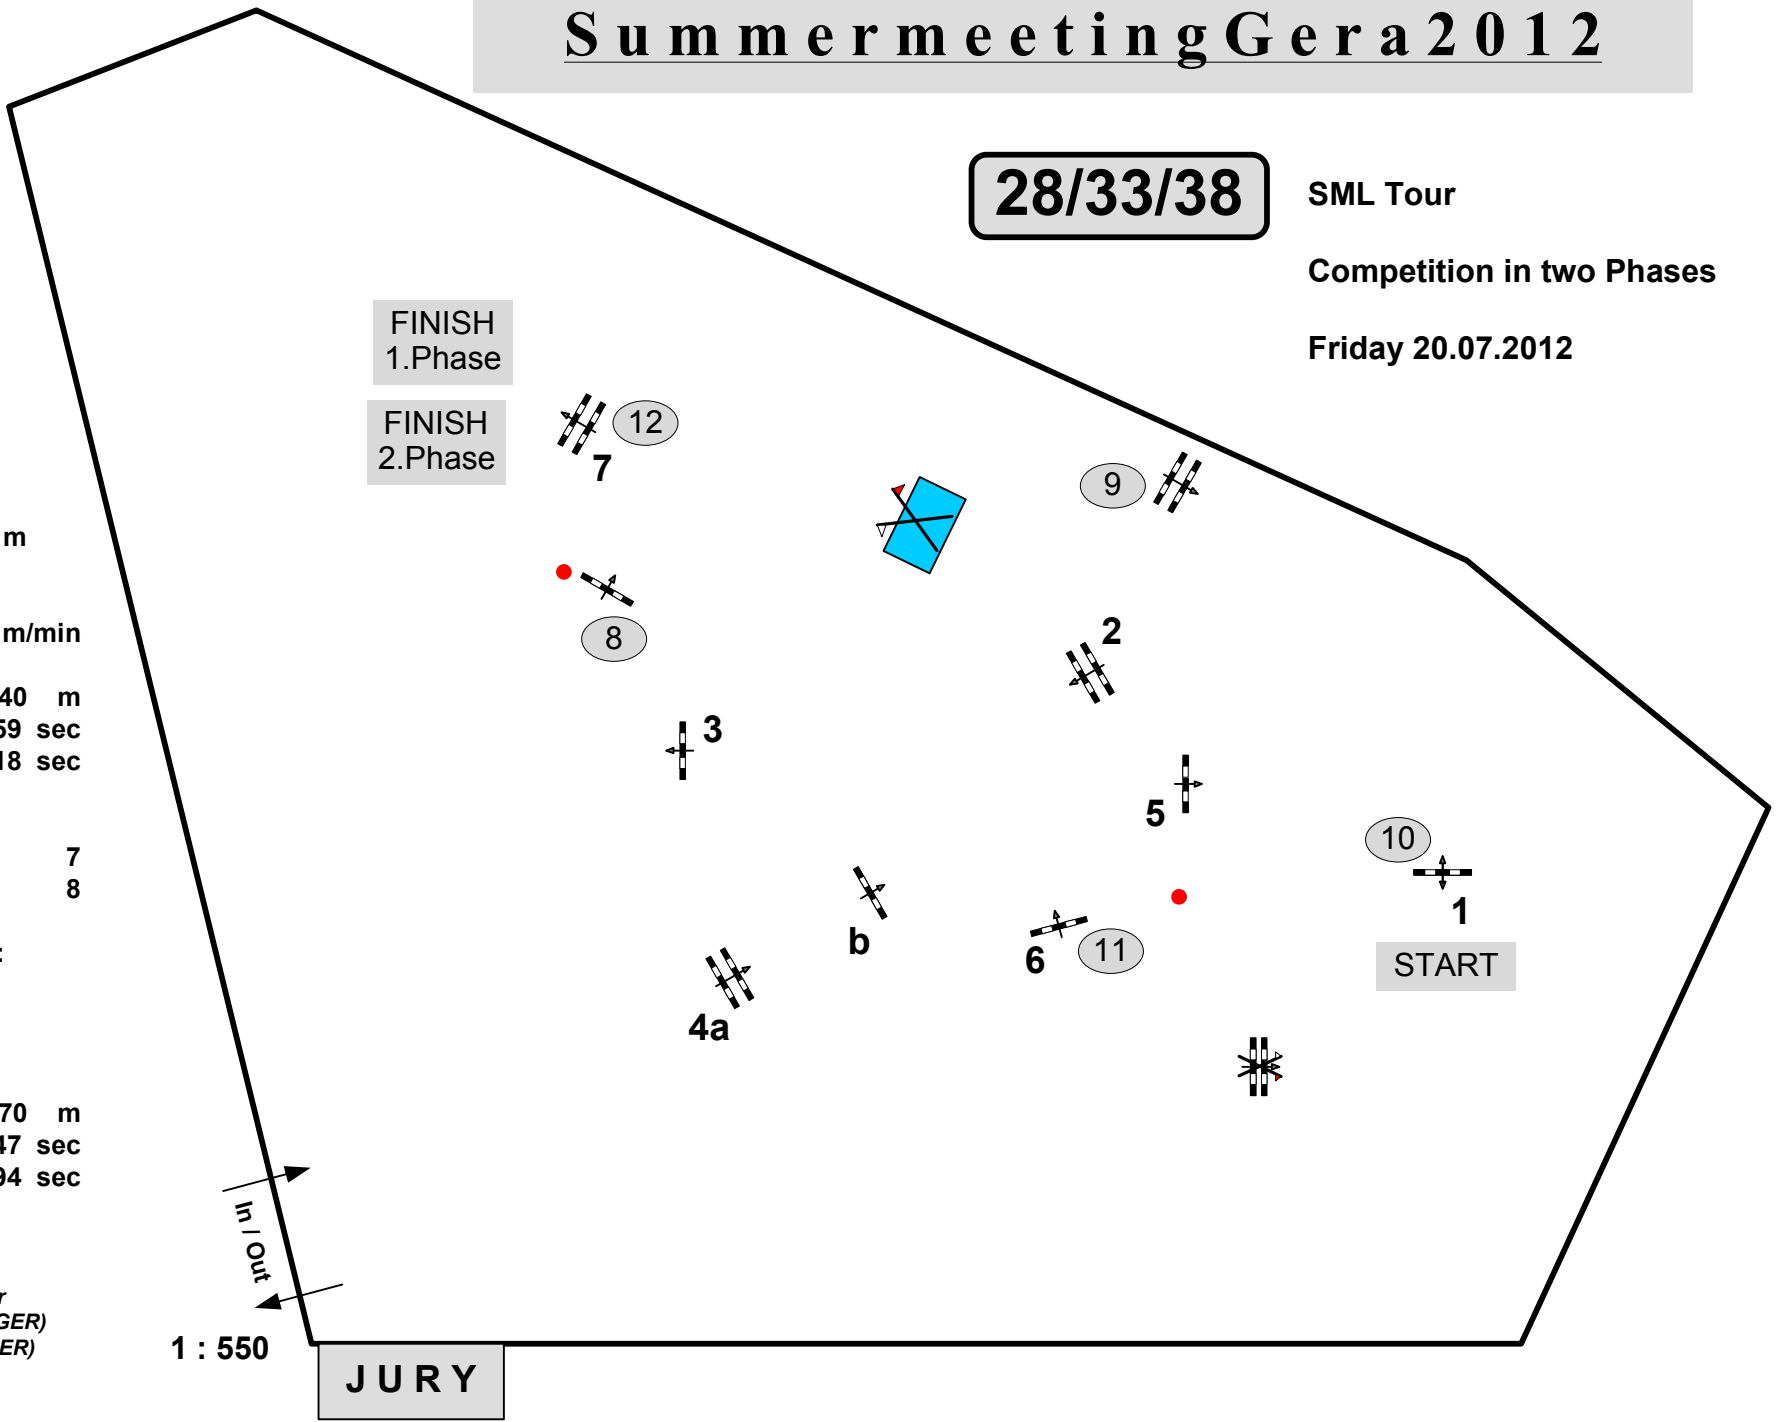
Summermeeting Gera 2012

28/33/38

SML Tour

Competition in two Phases

Friday 20.07.2012

FINISH
1.Phase

FINISH
2.Phase

12
7
9
8
2
3
5
10
1
START
b
6
11
4a

m

m/min

40 m
59 sec
18 sec

7
8

70 m
47 sec
94 sec

GER)
ER)

In / Out

1 : 550

JURY